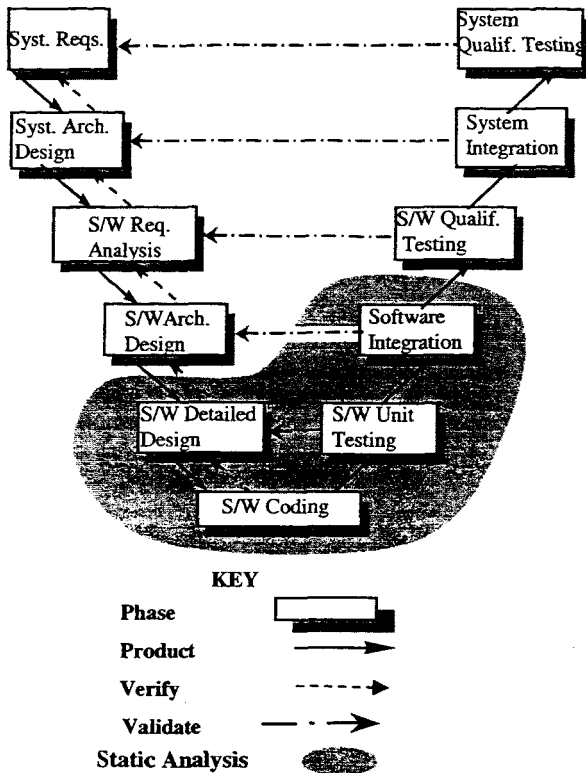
Syst. Reqs.

System Qualif. Testing

Syst. Arch. Design

System Integration

S/W Req. Analysis

S/W Qualif. Testing

S/WArch. Design

Software Integration

S/W Detailed Design

S/W Unit Testing

S/W Coding

KEY

Phase

Product

Verify

Validate

Static Analysis